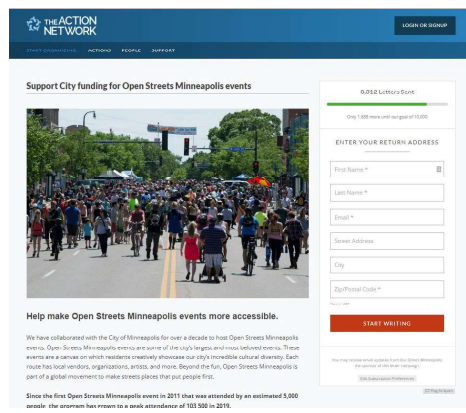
THE ACTION NETWORK

LOGIN OR SIGNUP

START ORGANIZING   ACTIONS   PEOPLE   SUPPORT

Support City funding for Open Streets Minneapolis events

8,062 Letters Sent

Only 1,938 more until our goal of 10,000

ENTER YOUR RETURN ADDRESS

First Name *

Last Name *

Email *

Street Address

City

Zip/Postal Code *

START WRITING

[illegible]

Edit Subscription Preferences

Help make Open Streets Minneapolis events more accessible.

We have collaborated with the City of Minneapolis for over a decade to host Open Streets Minneapolis events. Open Streets Minneapolis events are some of the city's largest and most beloved events. These events are a canvas on which residents creatively showcase our city's incredible cultural diversity. Each route has local vendors, organizations, artists, and more. Beyond the fun, Open Streets Minneapolis is part of a global movement to make streets places that put people first.

Since the first Open Streets Minneapolis event in 2011 that was attended by an estimated 5,000 people, the program has grown to a peak attendance of 103,500 in 2019.